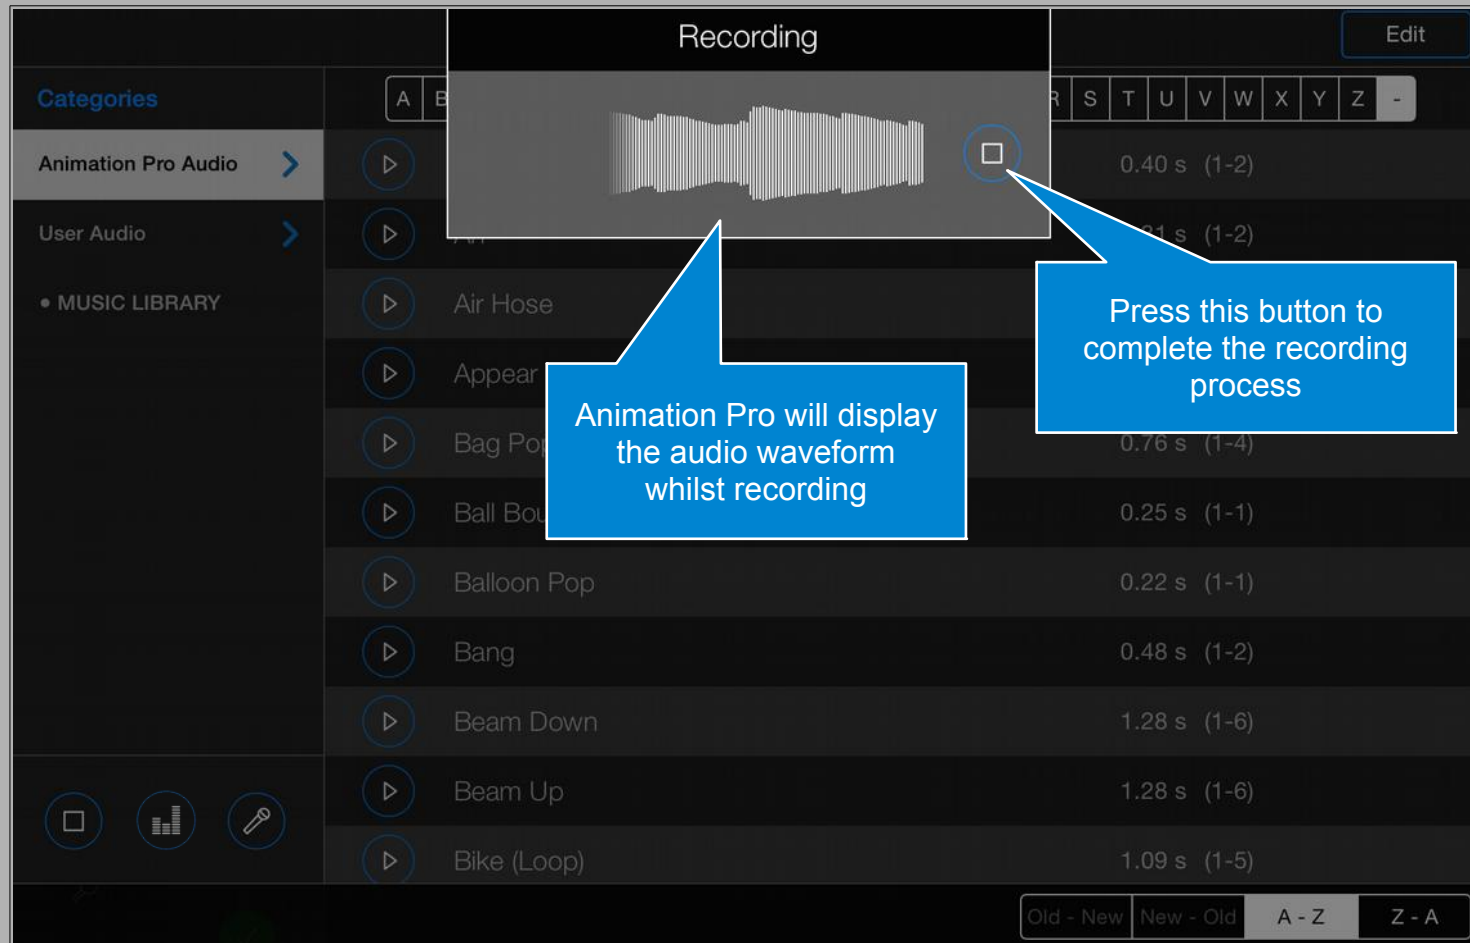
Recording

Edit

Categories

Animation Pro Audio

User Audio

• MUSIC LIBRARY

A B R S T U V W X Y Z -

0.40 s (1-2)

Air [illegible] s (1-2)

Air Hose

Appear

Bag Pop 0.76 s (1-4)

Ball Bou 0.25 s (1-1)

Balloon Pop 0.22 s (1-1)

Bang 0.48 s (1-2)

Beam Down 1.28 s (1-6)

Beam Up 1.28 s (1-6)

Bike (Loop) 1.09 s (1-5)

Press this button to complete the recording process

Animation Pro will display the audio waveform whilst recording

Old - New New - Old A - Z Z - A